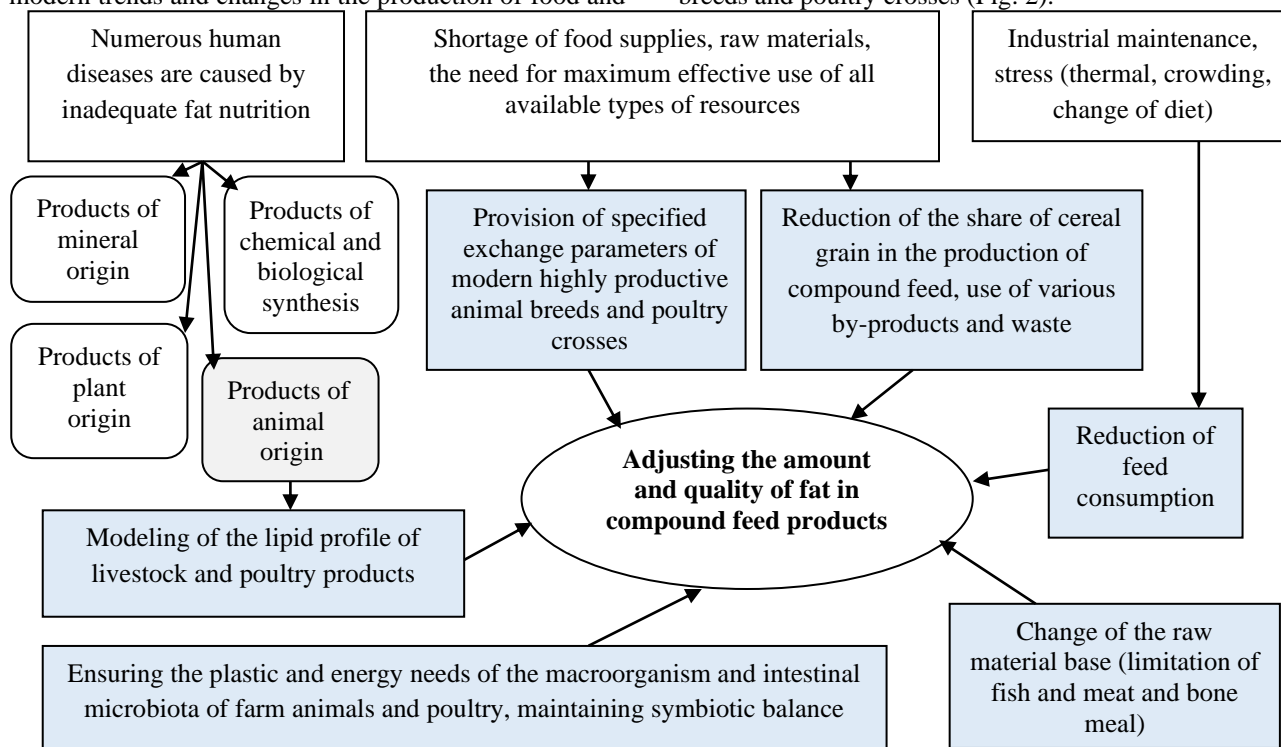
modern trends and changes in the production of food and breeds and poultry crosses (Fig. 2).

Numerous human diseases are caused by inadequate fat nutrition

Shortage of food supplies, raw materials, the need for maximum effective use of all available types of resources

Industrial maintenance, stress (thermal, crowding, change of diet)

Products of mineral origin

Products of chemical and biological synthesis

Provision of specified exchange parameters of modern highly productive animal breeds and poultry crosses

Reduction of the share of cereal grain in the production of compound feed, use of various by-products and waste

Products of plant origin

Products of animal origin

Reduction of feed consumption

Adjusting the amount and quality of fat in compound feed products

Modeling of the lipid profile of livestock and poultry products

Change of the raw material base (limitation of fish and meat and bone meal)

Ensuring the plastic and energy needs of the macroorganism and intestinal microbiota of farm animals and poultry, maintaining symbiotic balance